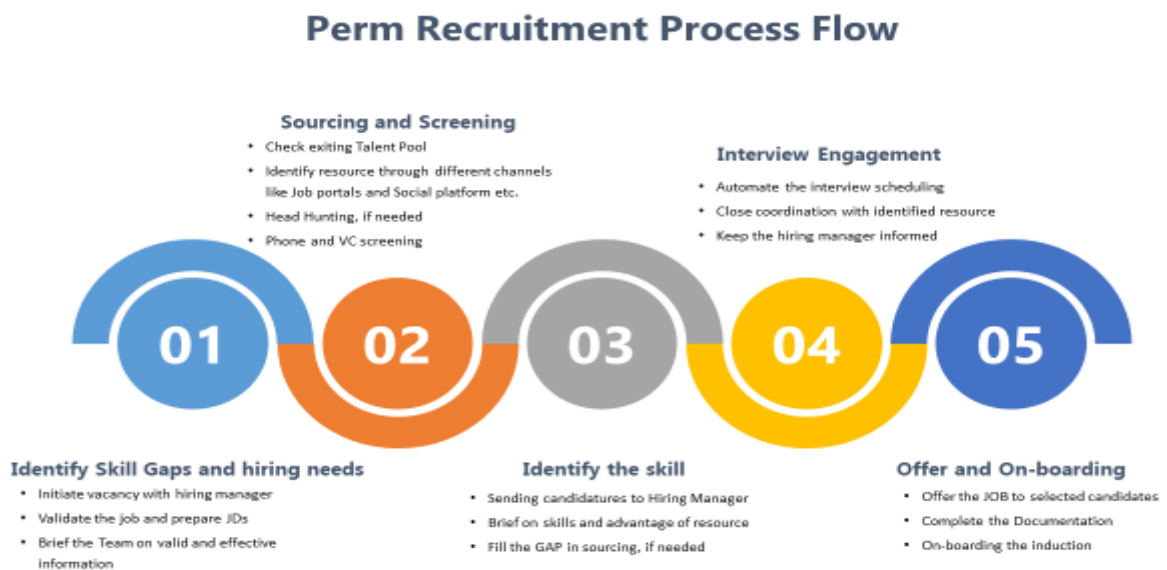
Perm Recruitment Process Flow

Sourcing and Screening
- Check exiting Talent Pool
- Identify resource through different channels like Job portals and Social platform etc.
- Head Hunting, if needed
- Phone and VC screening

Interview Engagement
- Automate the interview scheduling
- Close coordination with identified resource
- Keep the hiring manager informed

01

02

03

04

05

Identify Skill Gaps and hiring needs
- Initiate vacancy with hiring manager
- Validate the job and prepare JDs
- Brief the Team on valid and effective information

Identify the skill
- Sending candidatures to Hiring Manager
- Brief on skills and advantage of resource
- Fill the GAP in sourcing, if needed

Offer and On-boarding
- Offer the JOB to selected candidates
- Complete the Documentation
- On-boarding the induction